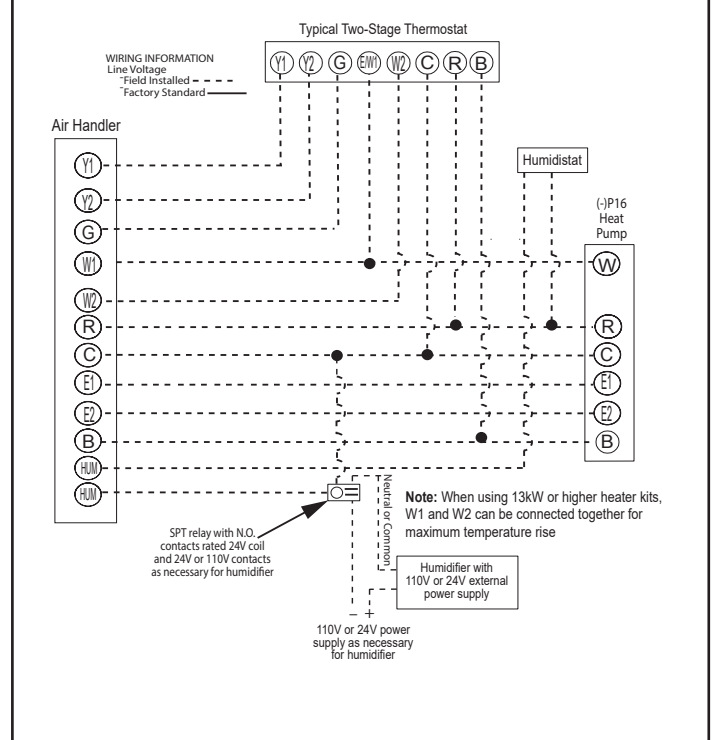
Typical Two-Stage Thermostat

Y1 Y2 G E/W1 W2 C R B

WIRING INFORMATION
Line Voltage
-Field Installed
-Factory Standard

Air Handler

Y1
Y2
G
W1
W2
R
C
E1
E2
B
HUM
HUM

Humidistat

(-)P16
Heat
Pump

W
R
C
E1
E2
B

Neutral or Common

**Note:** When using 13kW or higher heater kits, W1 and W2 can be connected together for maximum temperature rise

SPT relay with N.O. contacts rated 24V coil and 24V or 110V contacts as necessary for humidifier

Humidifier with 110V or 24V external power supply

– +

110V or 24V power supply as necessary for humidifier